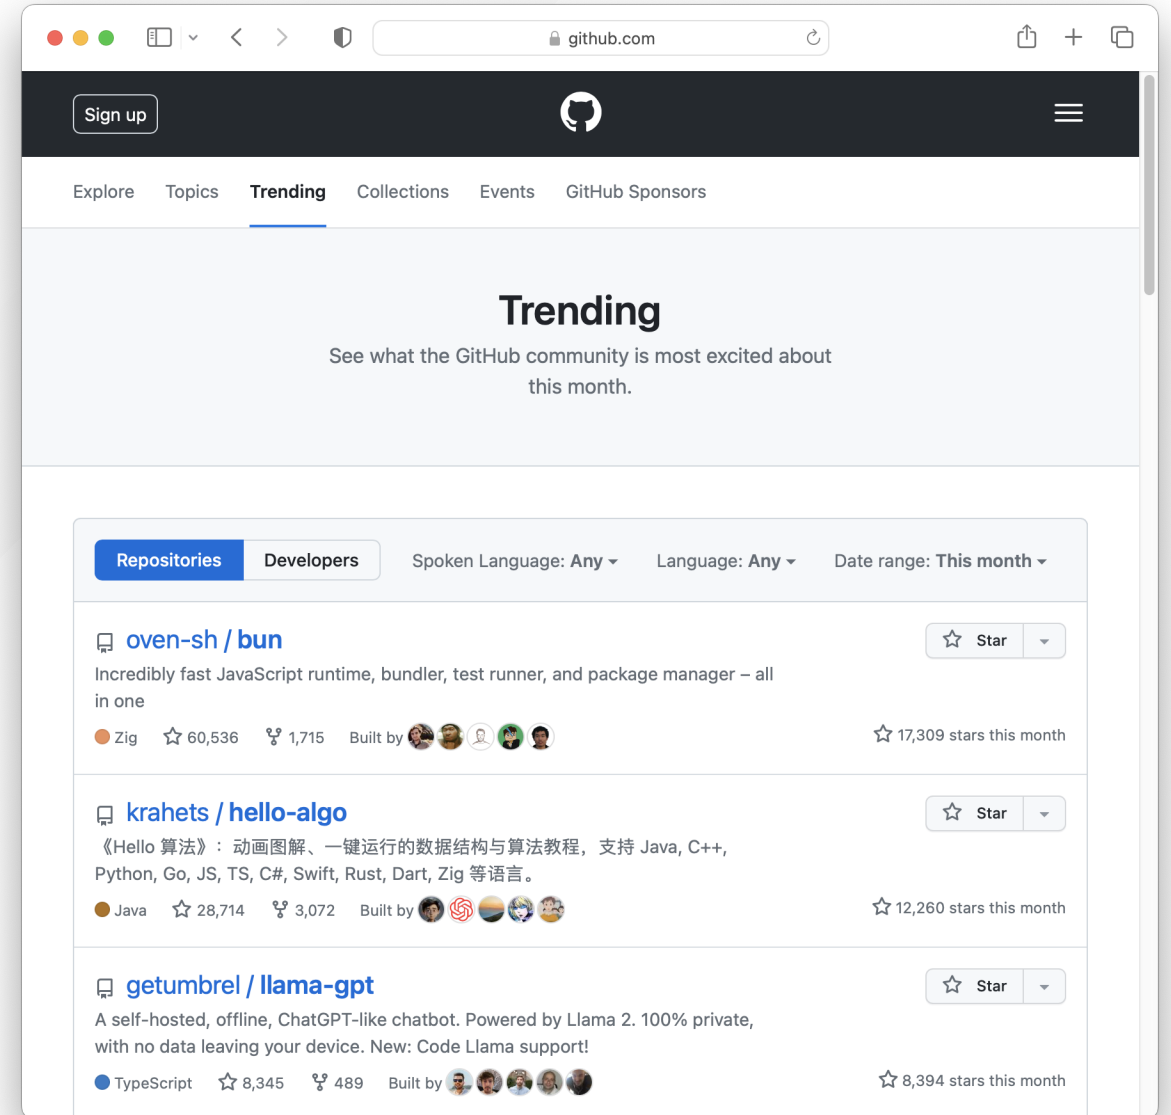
github.com

Sign up

Explore Topics Trending Collections Events GitHub Sponsors

Trending

See what the GitHub community is most excited about this month.

Repositories Developers Spoken Language: Any Language: Any Date range: This month

oven-sh / bun

Star

Incredibly fast JavaScript runtime, bundler, test runner, and package manager – all in one

Zig 60,536 1,715 Built by 17,309 stars this month

krahets / hello-algo

Star

《Hello 算法》：动画图解、一键运行的数据结构与算法教程，支持 Java, C++, Python, Go, JS, TS, C#, Swift, Rust, Dart, Zig 等语言。

Java 28,714 3,072 Built by 12,260 stars this month

getumbrel / llama-gpt

Star

A self-hosted, offline, ChatGPT-like chatbot. Powered by Llama 2. 100% private, with no data leaving your device. New: Code Llama support!

TypeScript 8,345 489 Built by 8,394 stars this month